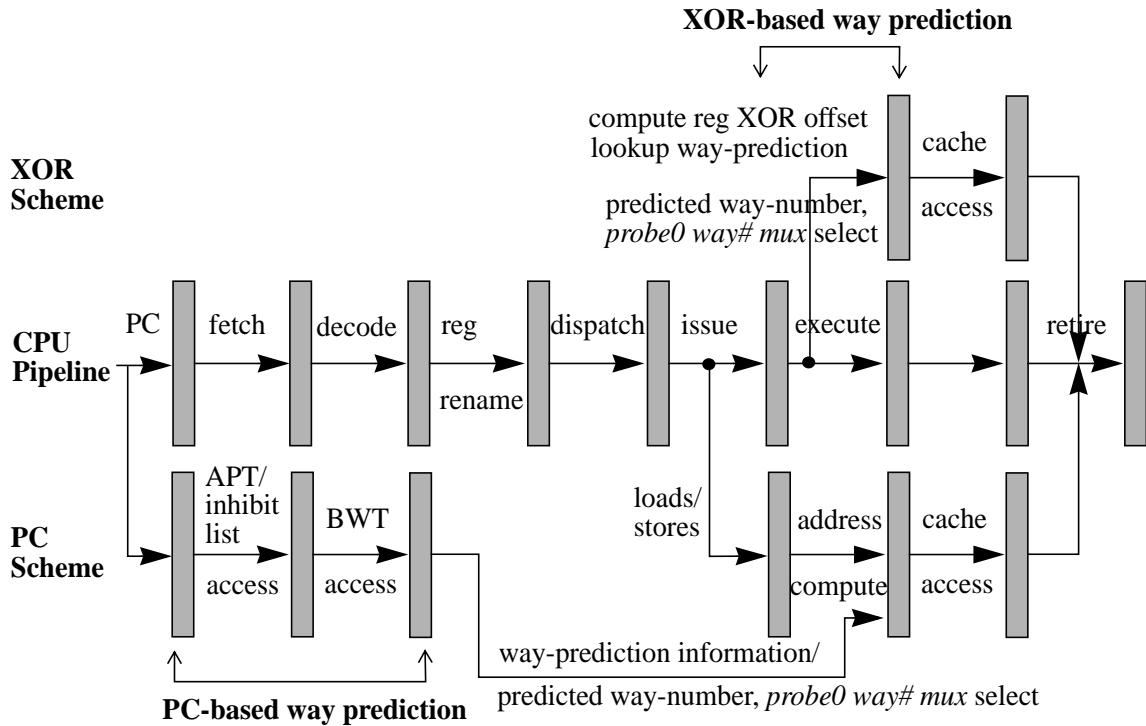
XOR-based way prediction

compute reg XOR offset
lookup way-prediction

cache

access

XOR
Scheme

predicted way-number,
*probe0 way# mux* select

CPU
Pipeline

PC

fetch

decode

reg

rename

dispatch

issue

execute

retire

PC
Scheme

APT/
inhibit
list

access

BWT

access

loads/
stores

address

compute

cache

access

way-prediction information/

predicted way-number, *probe0 way# mux* select

PC-based way prediction